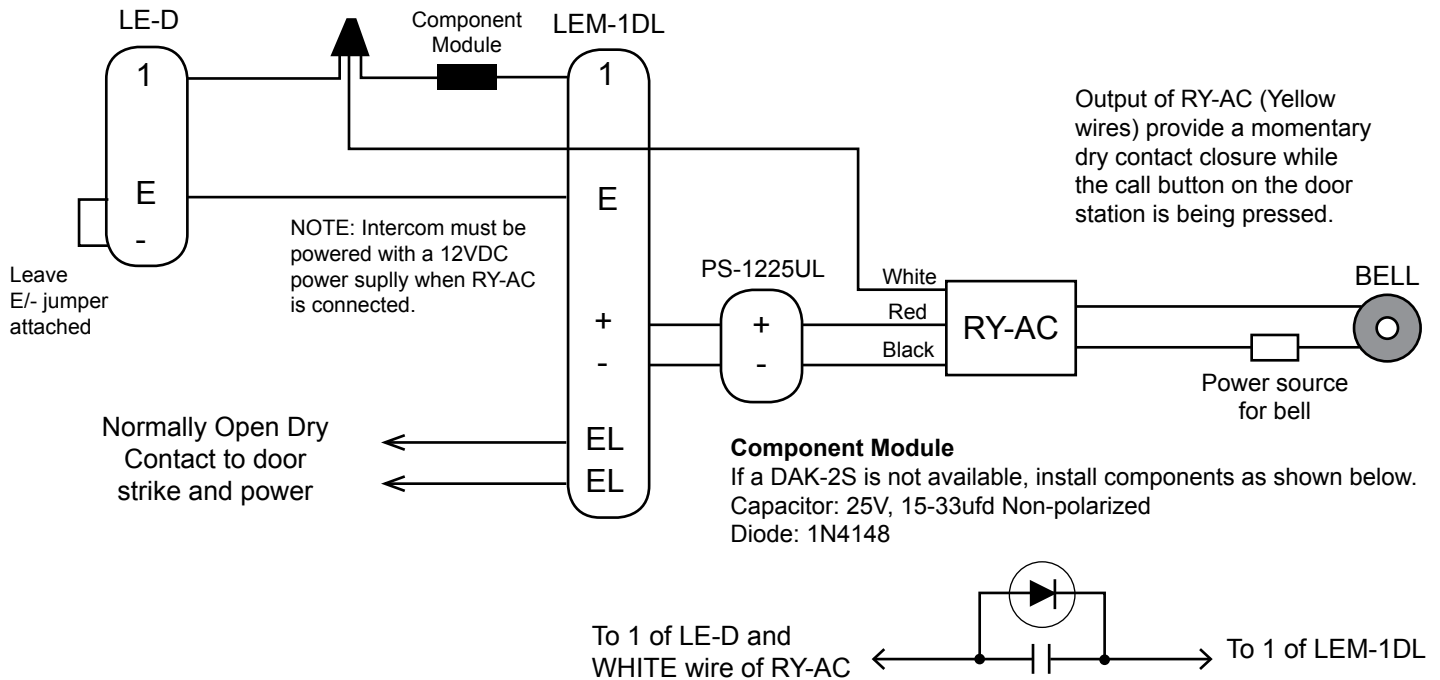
LE-D

1

E

-

Leave E/- jumper attached

Component Module

LEM-1DL

1

E

+

-

EL

EL

Output of RY-AC (Yellow wires) provide a momentary dry contact closure while the call button on the door station is being pressed.

NOTE: Intercom must be powered with a 12VDC power suplly when RY-AC is connected.

PS-1225UL

+

-

White

Red

Black

RY-AC

BELL

Power source for bell

Normally Open Dry Contact to door strike and power

**Component Module**
If a DAK-2S is not available, install components as shown below.
Capacitor: 25V, 15-33ufd Non-polarized
Diode: 1N4148

To 1 of LE-D and WHITE wire of RY-AC

To 1 of LEM-1DL